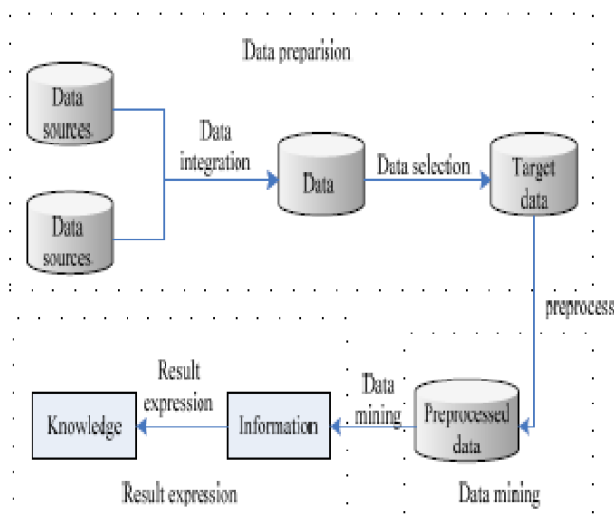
Data preparision

Data sources

Data sources

Data integration

Data

Data selection

Target data

preprocess

Preprocessed data

Data mining

Information

Result expression

Knowledge

Result expression

Data mining